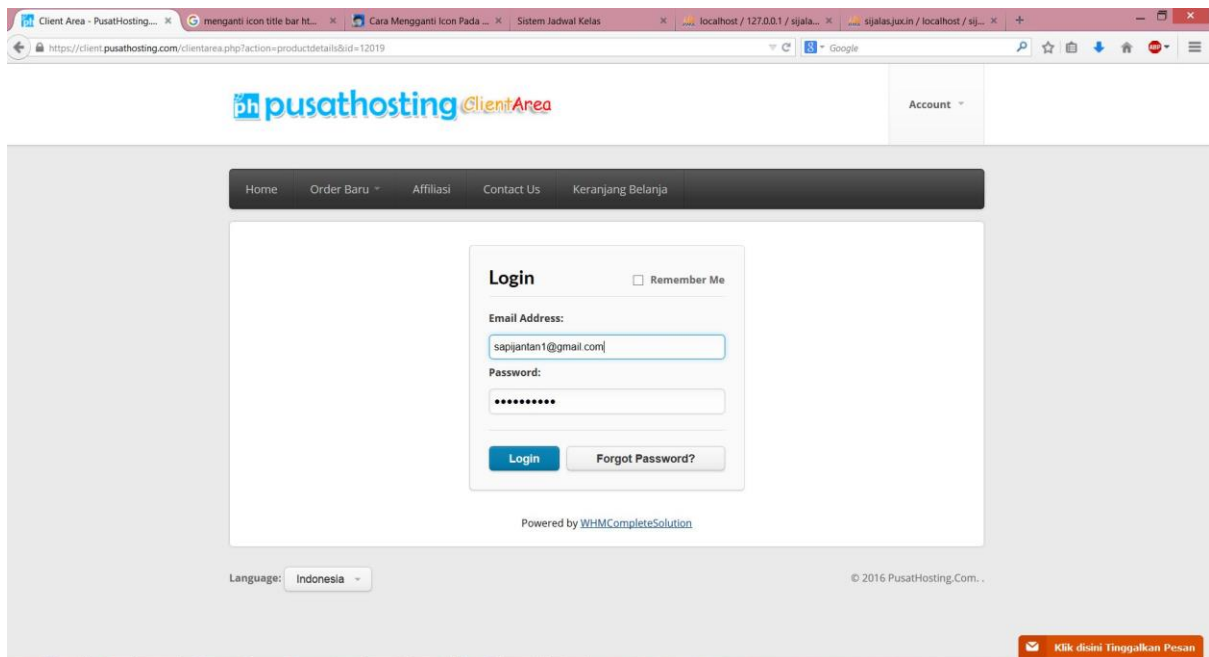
Client Area - PusatHosting.... ×
menganti icon title bar ht... ×
Cara Mengganti Icon Pada ... ×
Sistem Jadwal Kelas ×
localhost / 127.0.0.1 / sijala... ×
sijalas.jux.in / localhost / sij... ×
+

https://client.pusathosting.com/clientarea.php?action=productdetails&id=12019

Google

ph pusathosting ClientArea

Account

Home
Order Baru
Affiliasi
Contact Us
Keranjang Belanja

Login
Remember Me

Email Address:
sapijantan1@gmail.com

Password:
••••••••••

Login
Forgot Password?

Powered by WHMCompleteSolution

Language: Indonesia

© 2016 PusatHosting.Com. .

Klik disini Tinggalkan Pesan